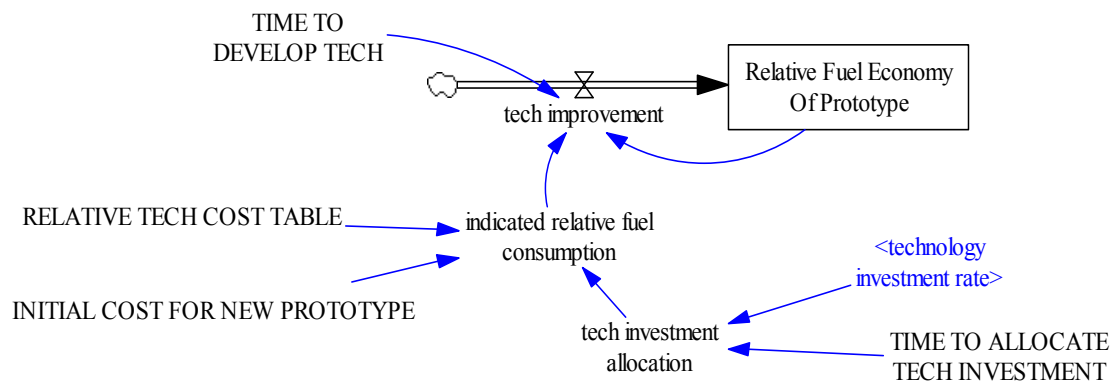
TIME TO DEVELOP TECH

tech improvement

Relative Fuel Economy Of Prototype

RELATIVE TECH COST TABLE

indicated relative fuel consumption

INITIAL COST FOR NEW PROTOTYPE

<technology investment rate>

tech investment allocation

TIME TO ALLOCATE TECH INVESTMENT